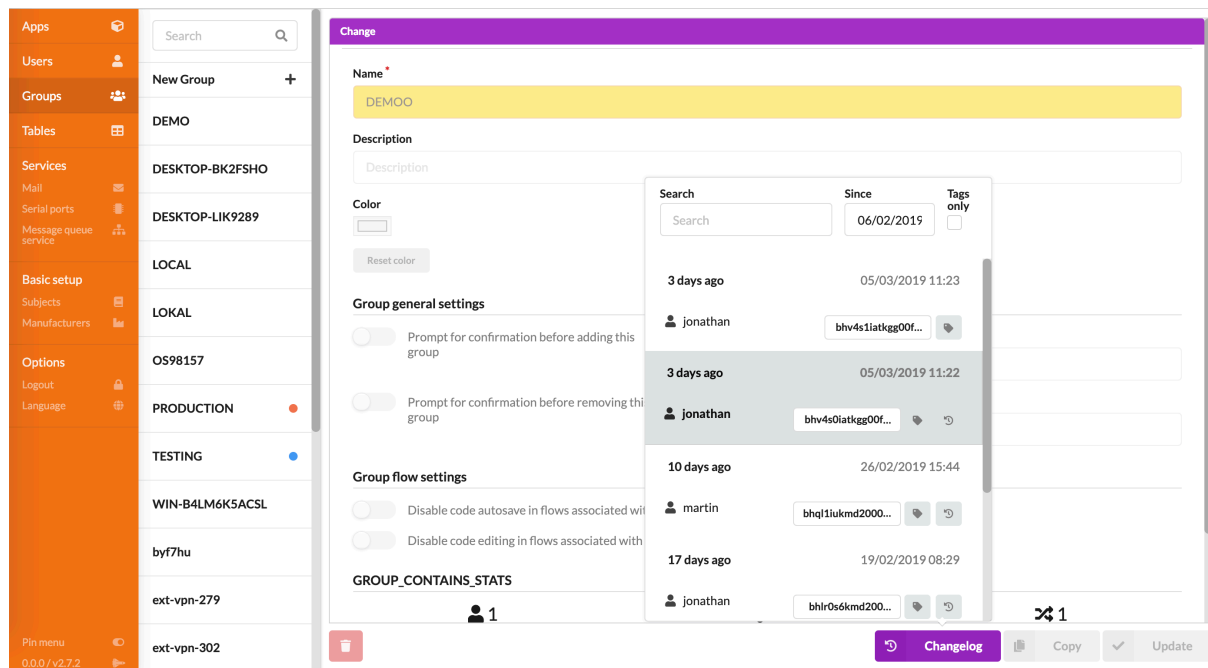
Apps
Users
Groups
Tables
Services
Mail
Serial ports
Message queue service
Basic setup
Subjects
Manufacturers
Options
Logout
Language
Pin menu
0.0.0 / v2.7.2

Search
New Group
DEMO
DESKTOP-BK2FSHO
DESKTOP-LIK9289
LOCAL
LOKAL
OS98157
PRODUCTION
TESTING
WIN-B4LM6K5ACSL
byf7hu
ext-vpn-279
ext-vpn-302

Change
Name *
DEMOO
Description
Description
Color
Reset color
Group general settings
Prompt for confirmation before adding this group
Prompt for confirmation before removing thi group
Group flow settings
Disable code autosave in flows associated wit
Disable code editing in flows associated with
GROUP_CONTAINS_STATS
1
1

Search
Search
Since
06/02/2019
Tags only
3 days ago
05/03/2019 11:23
jonathan
bhv4s1iatkgg00f...
3 days ago
05/03/2019 11:22
jonathan
bhv4s0iatkgg00f...
10 days ago
26/02/2019 15:44
martin
bhql1iukmd2000...
17 days ago
19/02/2019 08:29
jonathan
bhlr0s6kmd200...

Changelog
Copy
Update